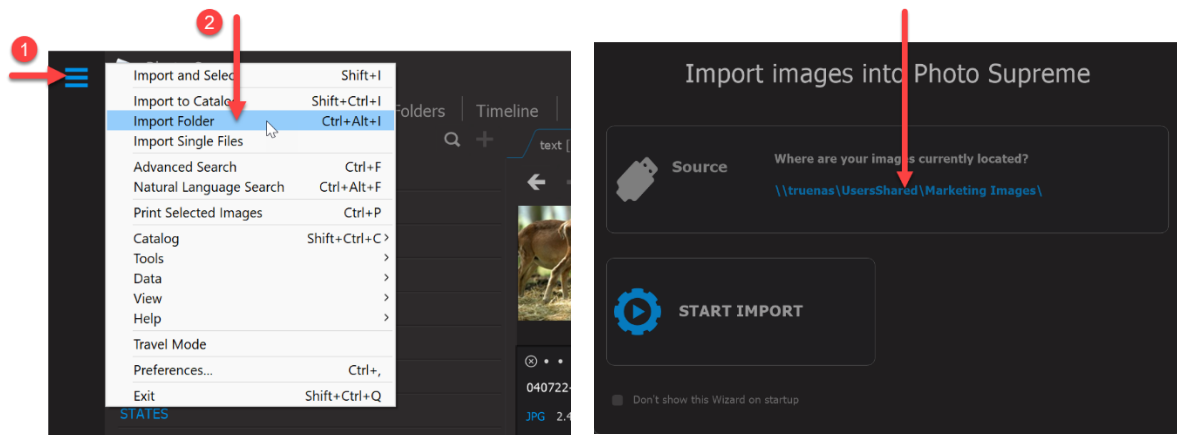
1

2

Import and Selec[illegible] Shift+I
Import to Catalo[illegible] Shift+Ctrl+I
Import Folder Ctrl+Alt+I
Import Single Files
Advanced Search Ctrl+F
Natural Language Search Ctrl+Alt+F
Print Selected Images Ctrl+P
Catalog Shift+Ctrl+C
Tools
Data
View
Help
Travel Mode
Preferences... Ctrl+,
Exit Shift+Ctrl+Q

Folders Timeline

text [

040722-

JPG 2.4

STATES

Import images into Photo Supreme

Source

Where are your images currently located?

\\truenas\UsersShared\Marketing Images\

START IMPORT

Don't show this Wizard on startup